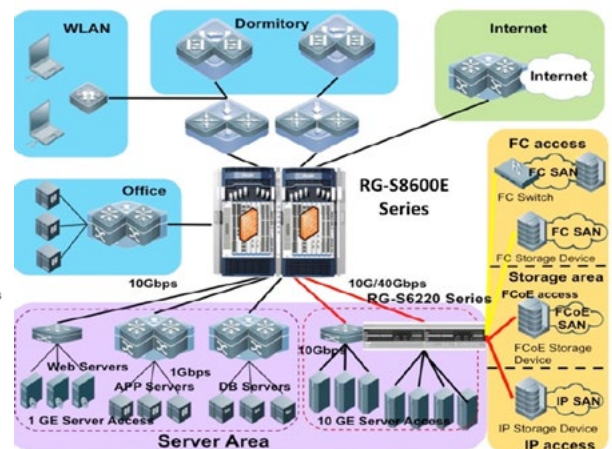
WLAN

Dormitory

Internet

Internet

FC access

FC SAN

FC Switch

FC SAN

FC Storage Device

Office

RG-S8600E Series

10Gbps

10G/40Gbps

RG-S6220 Series

Storage area

FCoE access

FCoE SAN

FCoE Storage Device

Web Servers

1Gbps

APP Servers

DB Servers

10Gbps

1 GE Server Access

10 GE Server Access

IP SAN

IP Storage Device

Server Area

IP access